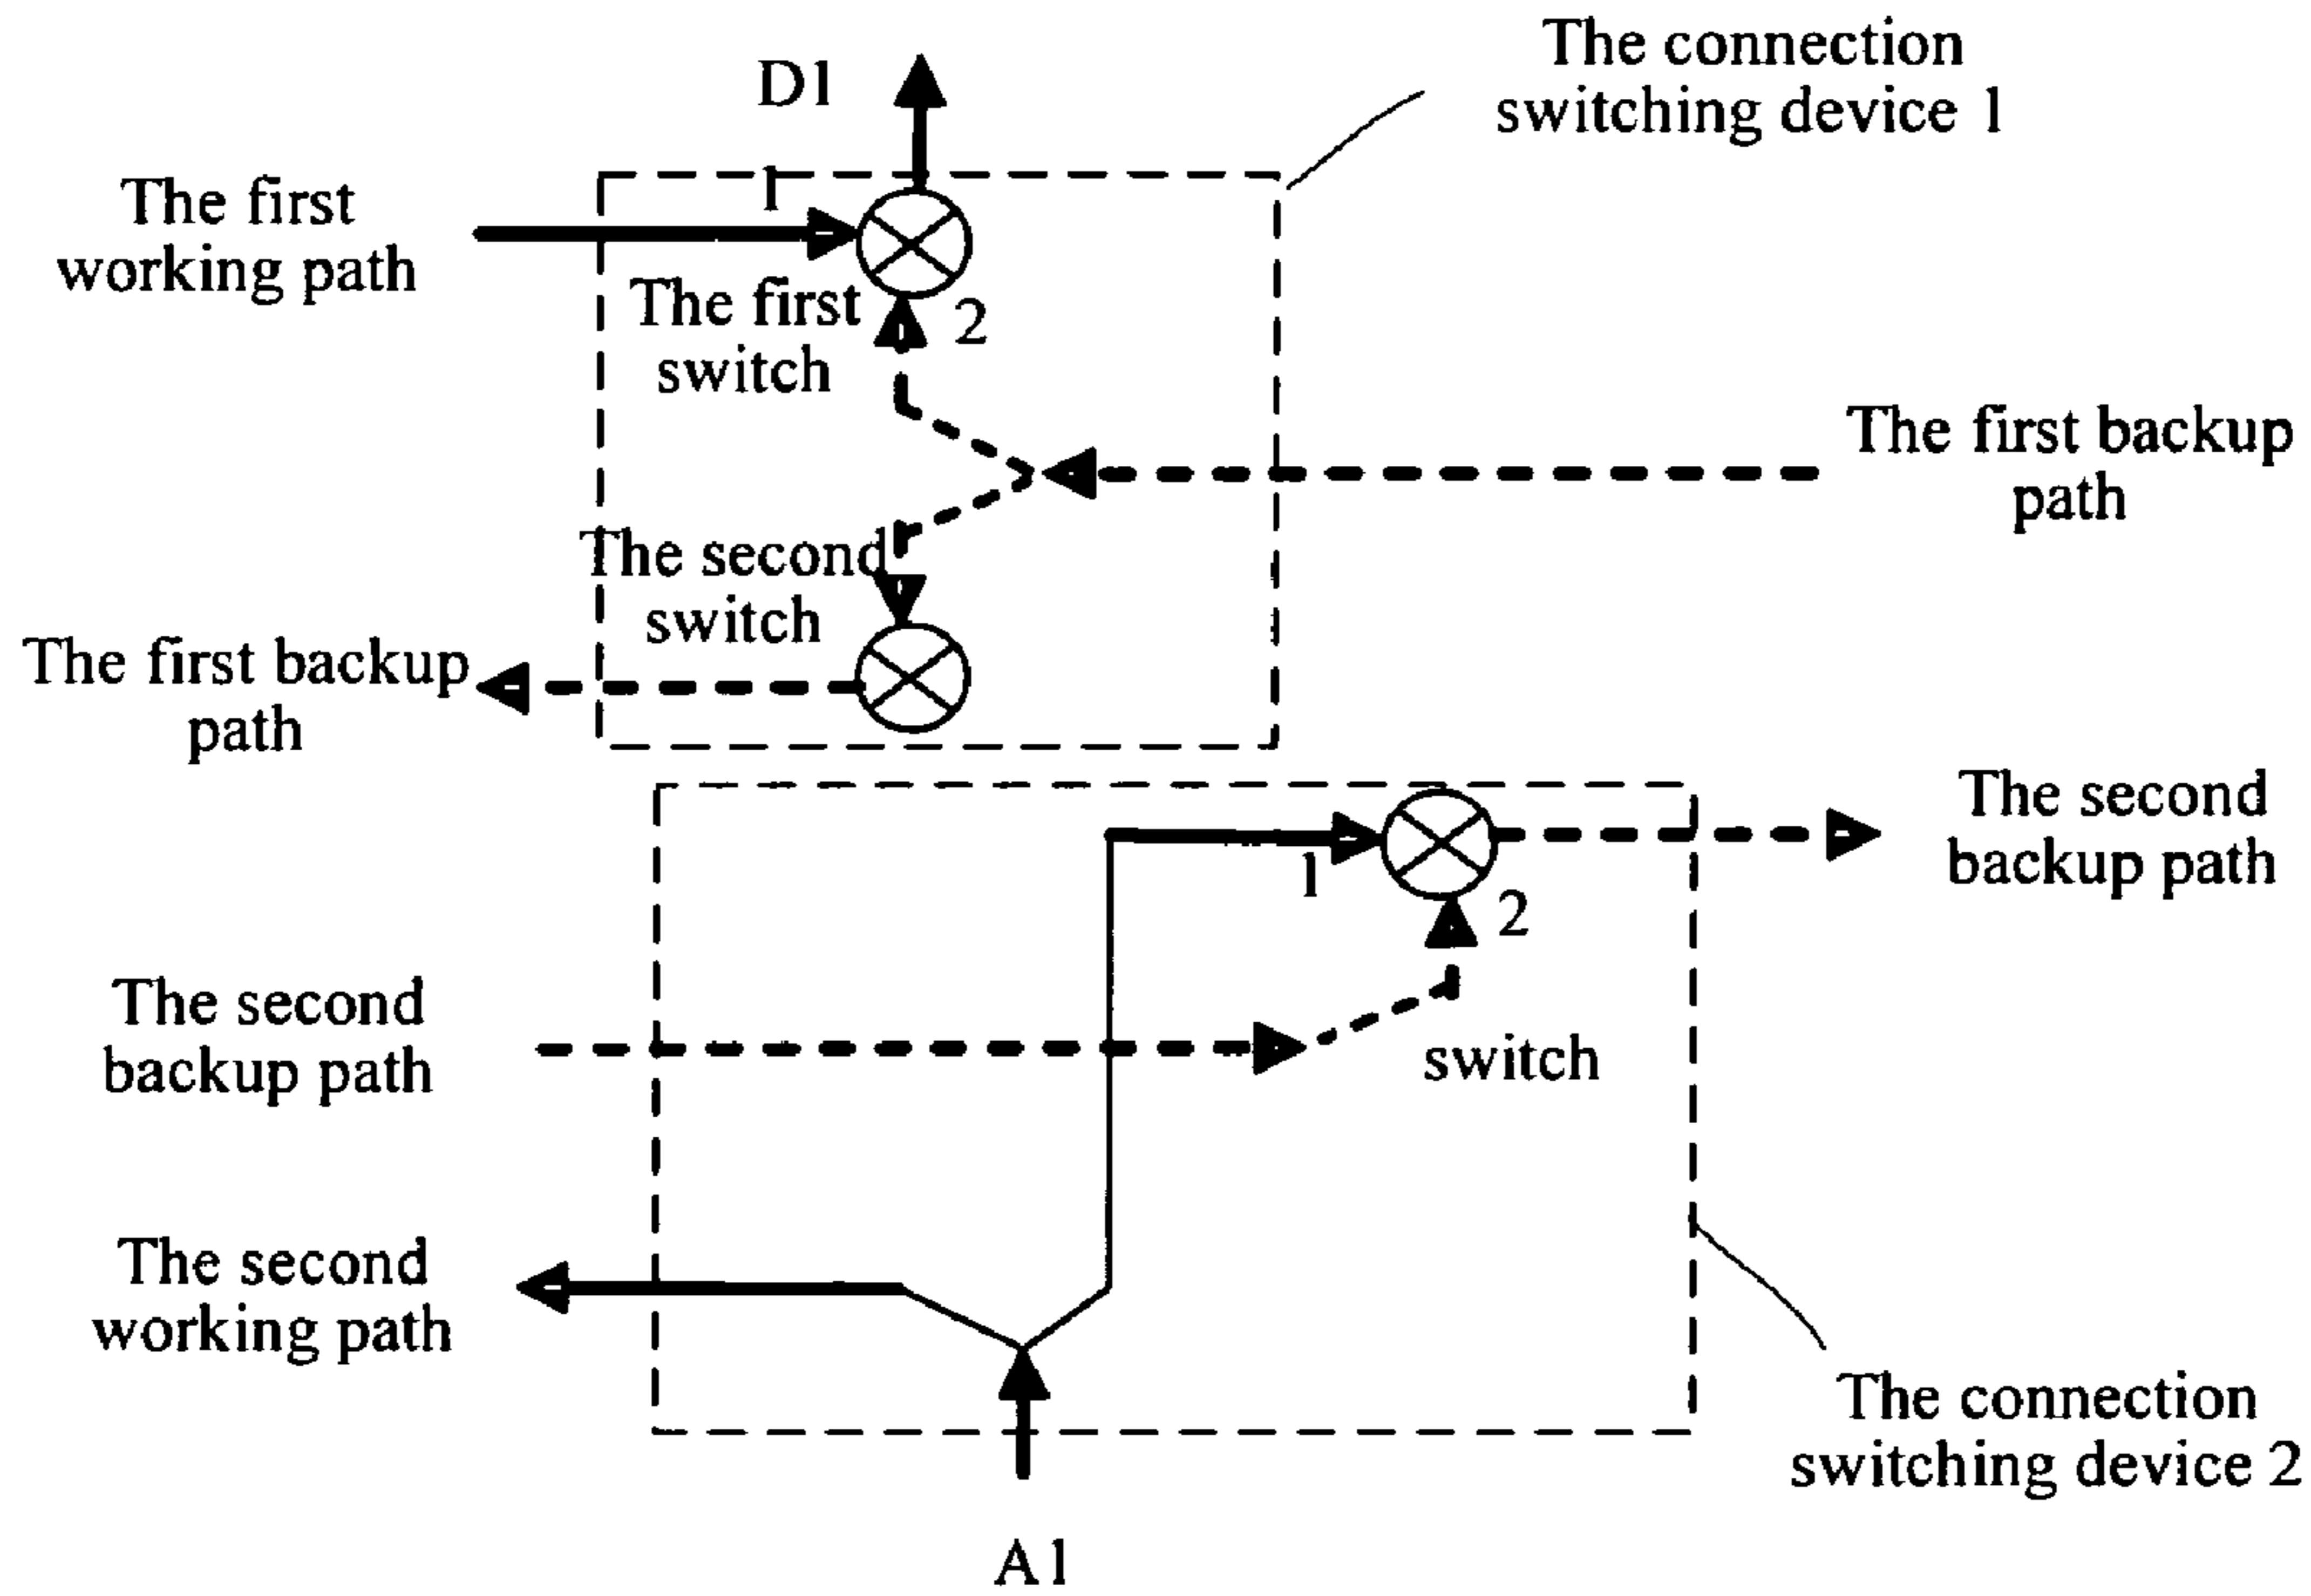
D1

The connection switching device 1

The first working path

1

The first switch

2

The first backup path

The second switch

The first backup path

The second backup path

1

2

The second backup path

switch

The second working path

The connection switching device 2

A1